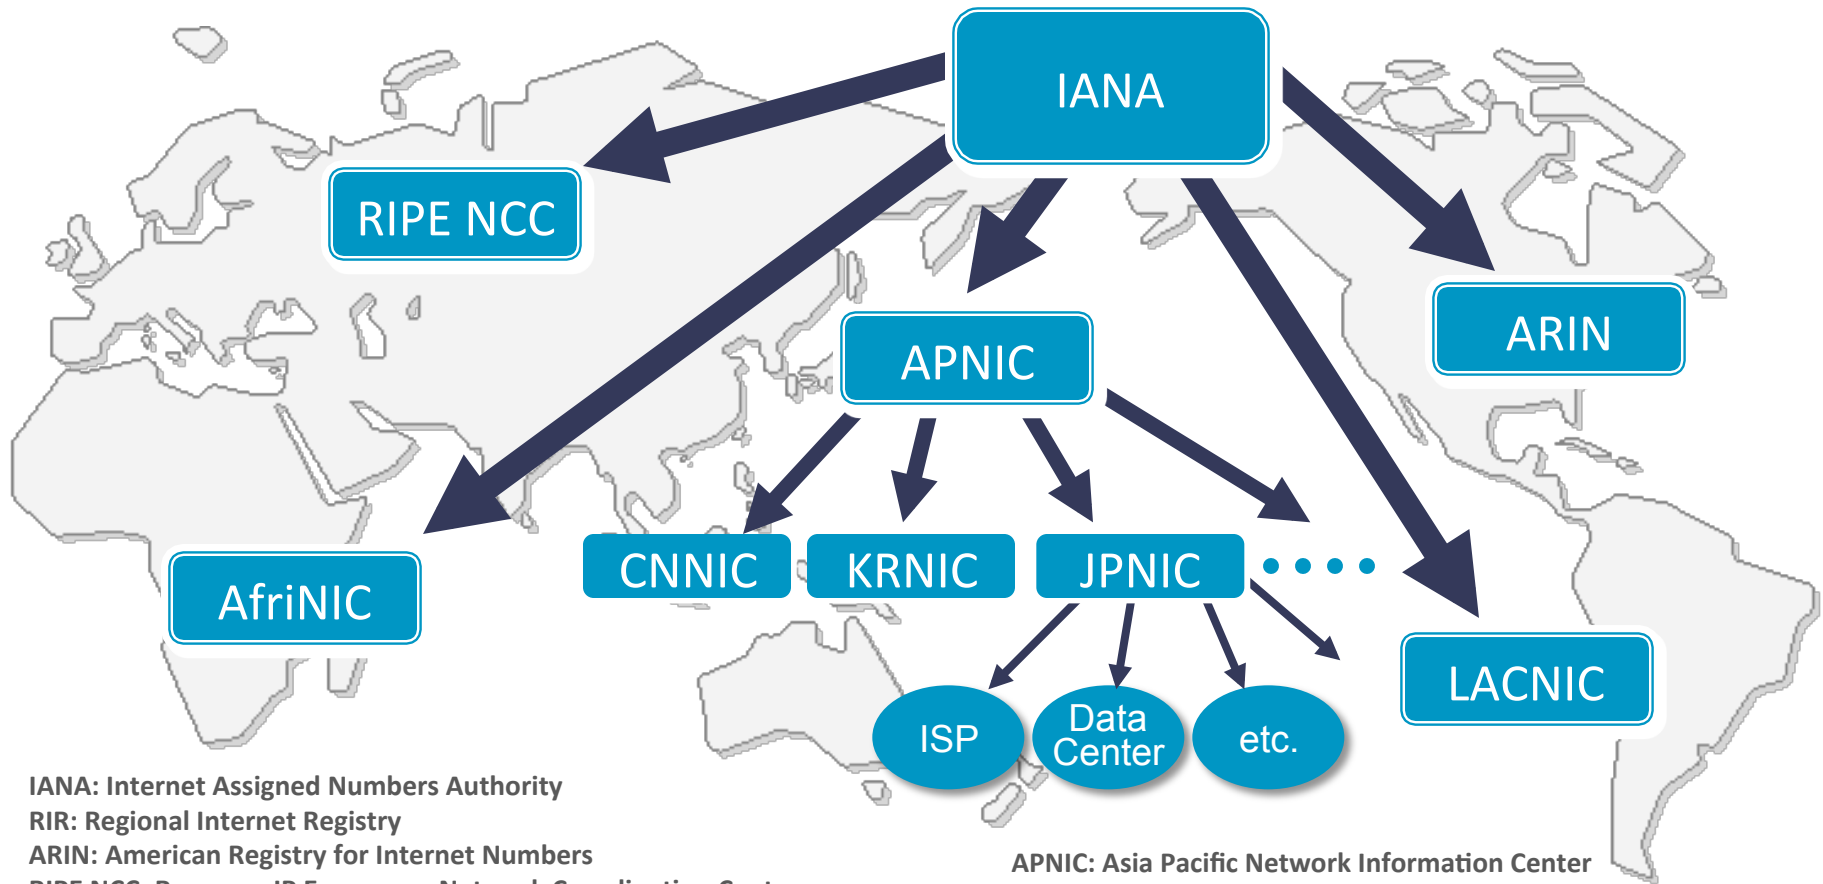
IANA

RIPE NCC

ARIN

APNIC

AfriNIC

CNNIC

KRNIC

JPNIC

LACNIC

ISP

Data Center

etc.

IANA: Internet Assigned Numbers Authority
RIR: Regional Internet Registry
ARIN: American Registry for Internet Numbers
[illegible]

APNIC: Asia Pacific Network Information Center